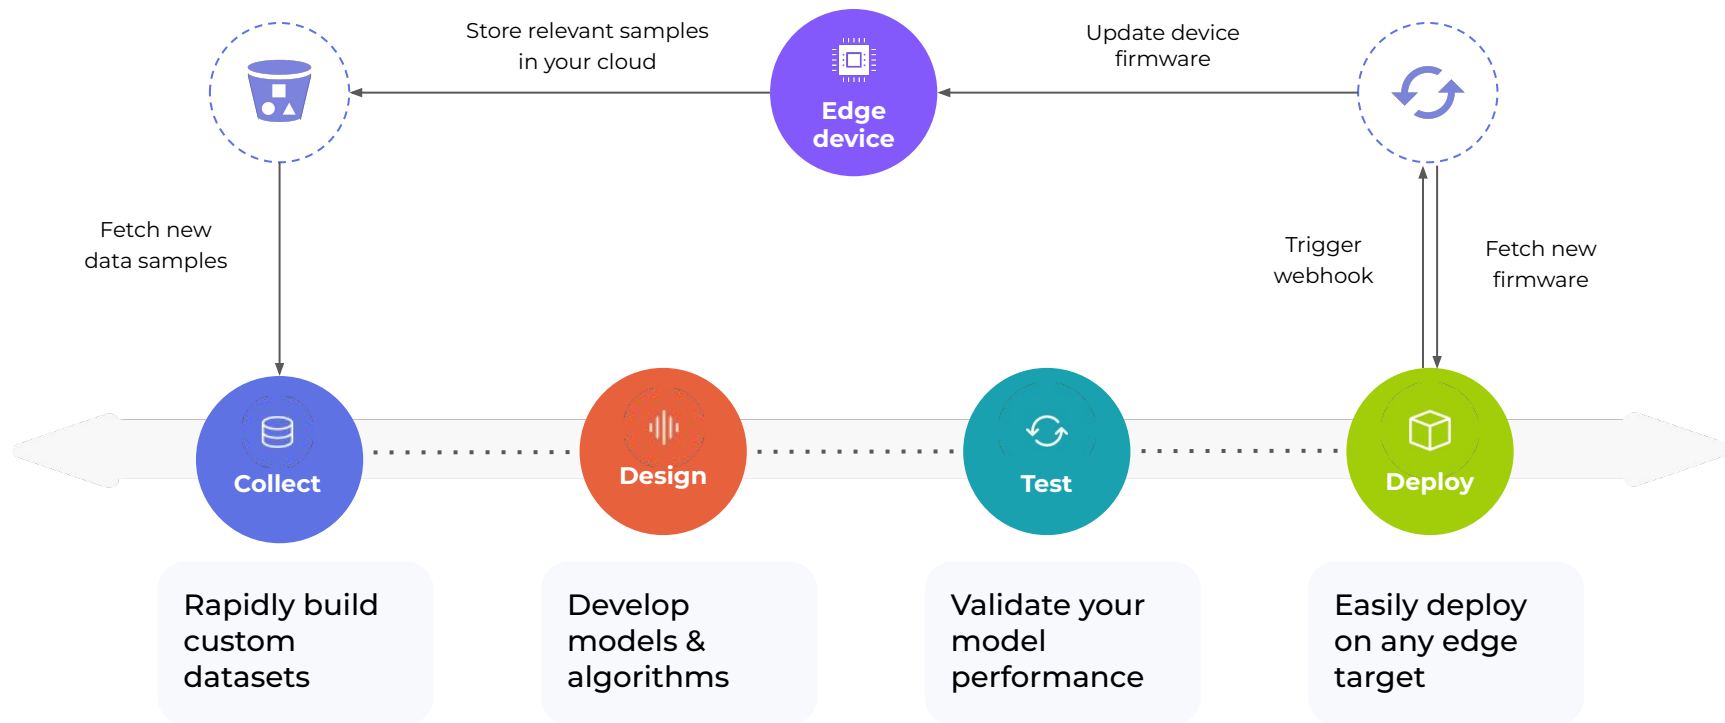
Store relevant samples in your cloud

Edge device

Update device firmware

Fetch new data samples

Trigger webhook

Fetch new firmware

Collect

Design

Test

Deploy

Rapidly build custom datasets

Develop models & algorithms

Validate your model performance

Easily deploy on any edge target